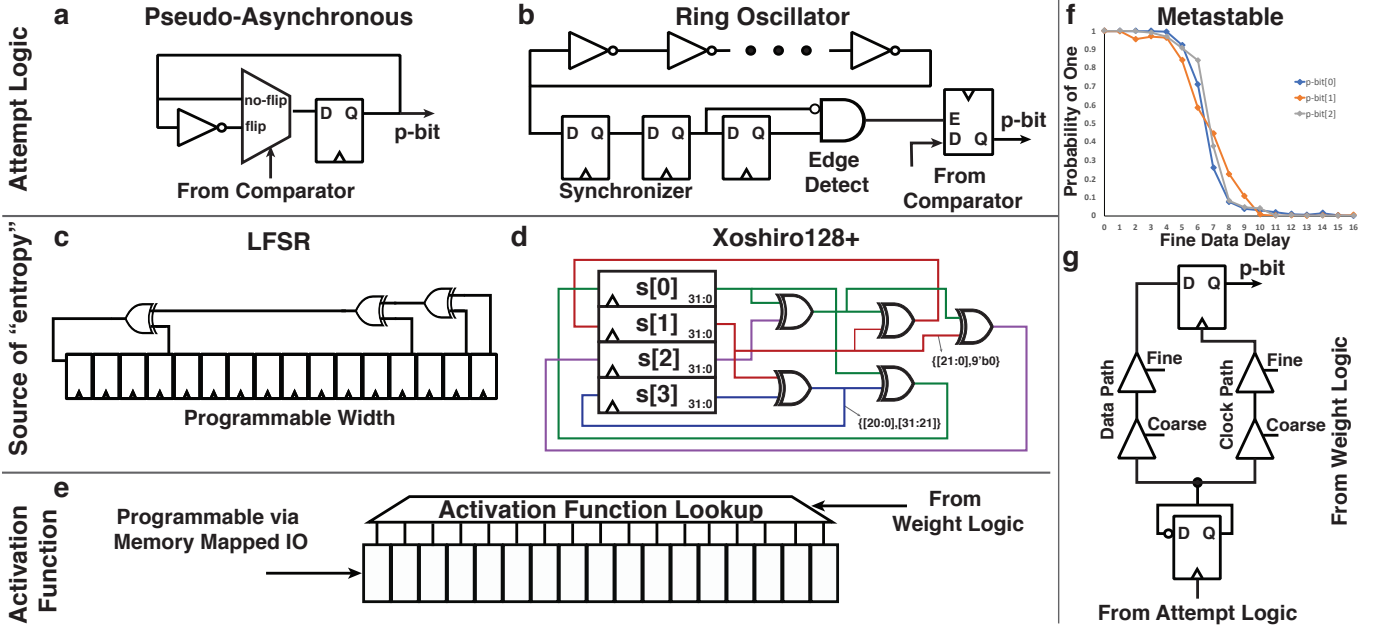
Attempt Logic

a Pseudo-Asynchronous

no-flip
flip
D Q
p-bit
From Comparator

b Ring Oscillator

D Q
D Q
D Q
Synchronizer
Edge Detect
E
D Q
p-bit
From Comparator

f Metastable

Probability of One
p-bit[0]
p-bit[1]
p-bit[2]
1
0.9
0.8
0.7
0.6
0.5
0.4
0.3
0.2
0.1
0
0 1 2 3 4 5 6 7 8 9 10 11 12 13 14 15 16
Fine Data Delay

Source of "entropy"

c LFSR

Programmable Width

d Xoshiro128+

s[0] 31:0
s[1] 31:0
s[2] 31:0
s[3] 31:0
{[21:0],9'b0}
{[20:0],[31:21]}

g

D Q
p-bit
Data Path
Fine
Coarse
Clock Path
Fine
Coarse
From Weight Logic
D Q
From Attempt Logic

Activation Function

e

Programmable via Memory Mapped IO
Activation Function Lookup
From Weight Logic